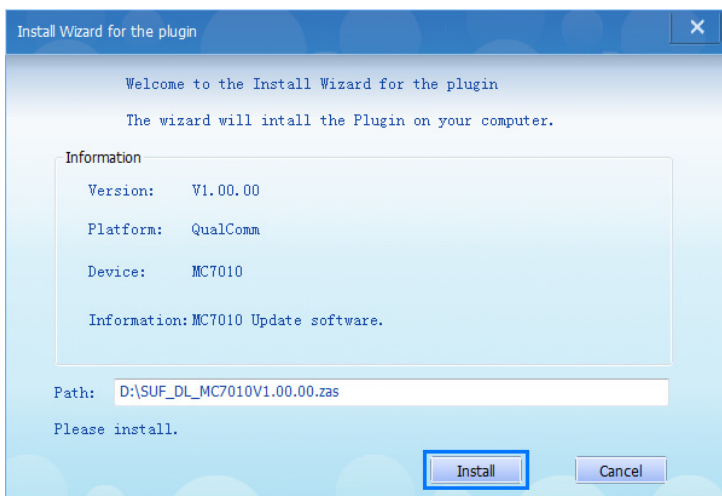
Install Wizard for the plugin

Welcome to the Install Wizard for the plugin

The wizard will intall the Plugin on your computer.

Information

Version: V1.00.00

Platform: QualComm

Device: MC7010

Information: MC7010 Update software.

Path: D:\SUF_DL_MC7010V1.00.00.zas

Please install.

Install

Cancel